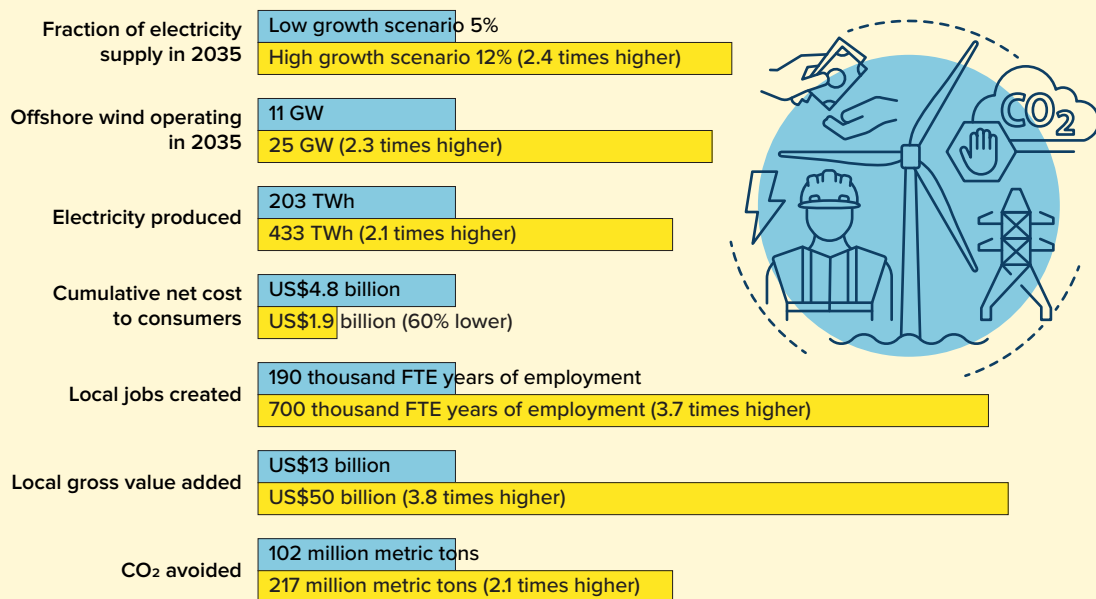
Fraction of electricity supply in 2035
Low growth scenario 5%
High growth scenario 12% (2.4 times higher)

Offshore wind operating in 2035
11 GW
25 GW (2.3 times higher)

Electricity produced
203 TWh
433 TWh (2.1 times higher)

Cumulative net cost to consumers
US$4.8 billion
US$1.9 billion (60% lower)

Local jobs created
190 thousand FTE years of employment
700 thousand FTE years of employment (3.7 times higher)

Local gross value added
US$13 billion
US$50 billion (3.8 times higher)

$CO_2$ avoided
102 million metric tons
217 million metric tons (2.1 times higher)

$CO_2$